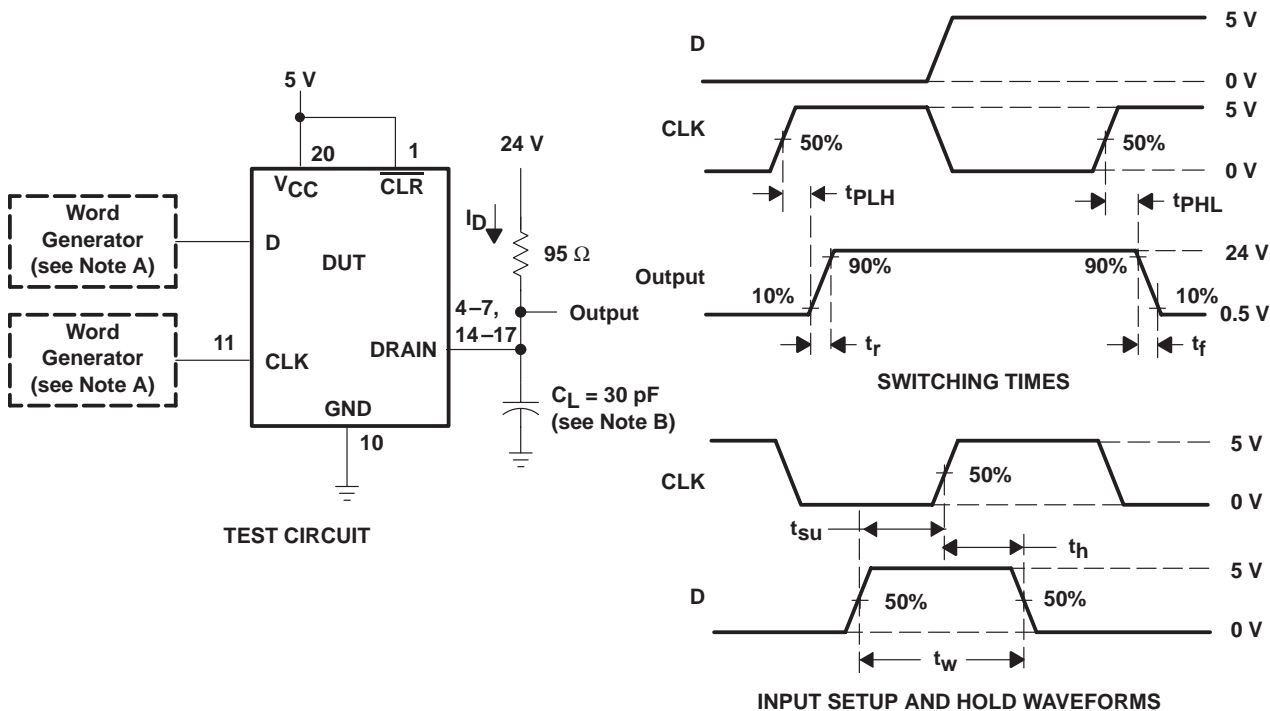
5 V

20

1

$V_{CC}$

$\overline{CLR}$

Word Generator (see Note A)

D

DUT

Word Generator (see Note A)

11

CLK

DRAIN

GND

10

24 V

$I_D$

95 Ω

4–7, 14–17

Output

$C_L$ = 30 pF (see Note B)

TEST CIRCUIT

D

5 V

0 V

CLK

50%

50%

5 V

0 V

$t_{PLH}$

$t_{PHL}$

Output

10%

90%

90%

10%

24 V

0.5 V

$t_r$

$t_f$

SWITCHING TIMES

CLK

50%

5 V

0 V

$t_{su}$

$t_h$

D

50%

50%

5 V

0 V

$t_w$

INPUT SETUP AND HOLD WAVEFORMS